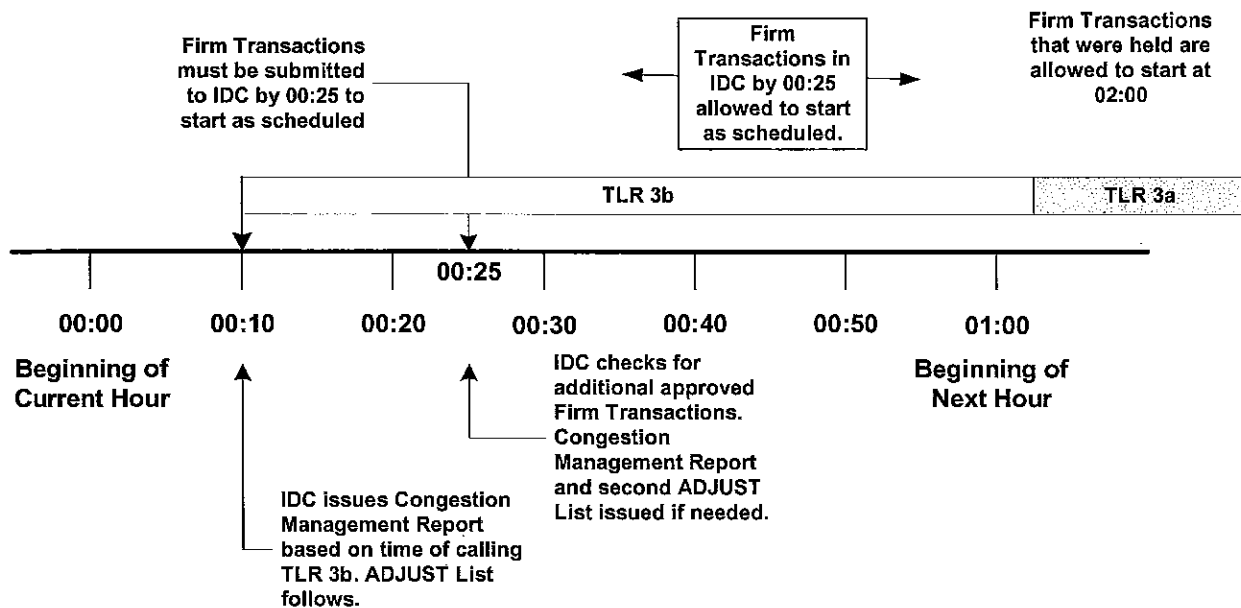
Firm Transactions must be submitted to IDC by 00:25 to start as scheduled

Firm Transactions in IDC by 00:25 allowed to start as scheduled.

Firm Transactions that were held are allowed to start at 02:00

TLR 3b

TLR 3a

00:25

00:00

00:10

00:20

00:30

00:40

00:50

01:00

Beginning of Current Hour

Beginning of Next Hour

IDC checks for additional approved Firm Transactions. Congestion Management Report and second ADJUST List issued if needed.

IDC issues Congestion Management Report based on time of calling TLR 3b. ADJUST List follows.